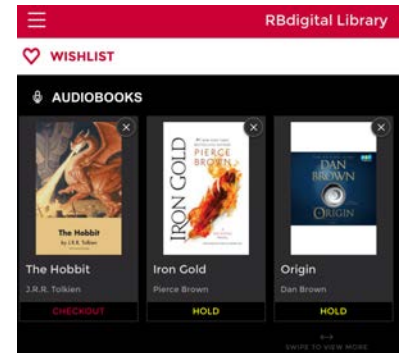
RBdigital Library

WISHLIST

AUDIOBOOKS

The Hobbit
by J.R.R. Tolkien

The Hobbit
J.R.R. Tolkien
CHECKOUT

IRON GOLD
PIERCE BROWN

Iron Gold
Pierce Brown
HOLD

DAN BROWN
ORIGIN

Origin
Dan Brown
HOLD

SWIPE TO VIEW MORE